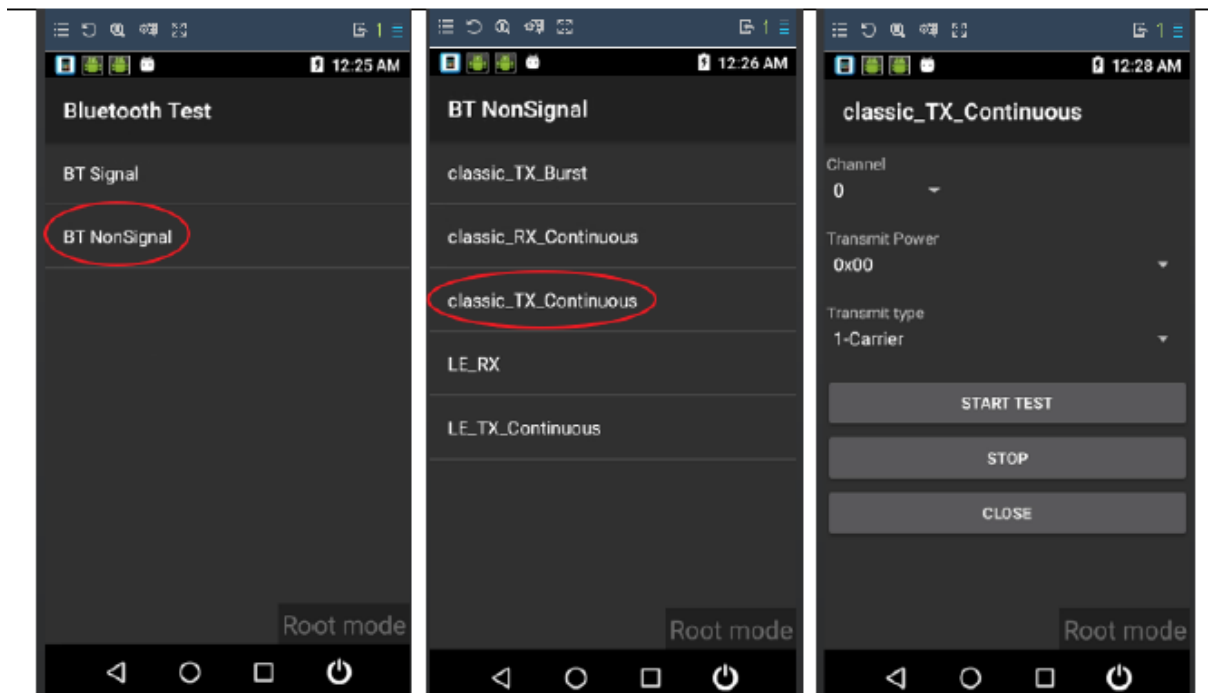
1

12:25 AM

Bluetooth Test

BT Signal

BT NonSignal

Root mode

1

12:26 AM

BT NonSignal

classic_TX_Burst

classic_RX_Continuous

classic_TX_Continuous

LE_RX

LE_TX_Continuous

Root mode

1

12:28 AM

classic_TX_Continuous

Channel

0

Transmit Power

0x00

Transmit type

1-Carrier

START TEST

STOP

CLOSE

Root mode